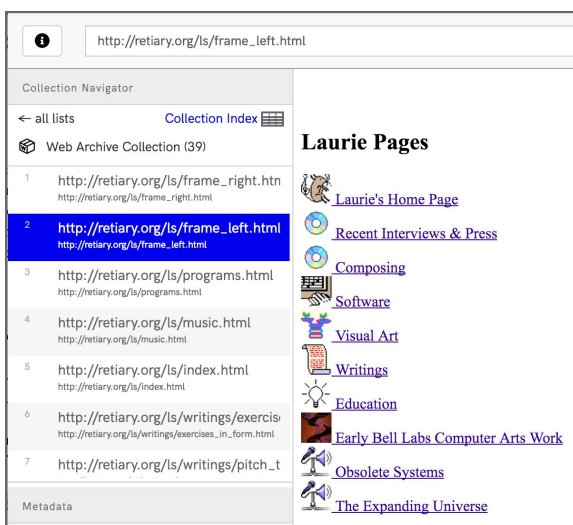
http://retiary.org/ls/frame_left.html

Collection Navigator

← all lists

Collection Index

Web Archive Collection (39)

1 http://retiary.org/ls/frame_right.htn
http://retiary.org/ls/frame_right.html

2 http://retiary.org/ls/frame_left.html
http://retiary.org/ls/frame_left.html

3 http://retiary.org/ls/programs.html
http://retiary.org/ls/programs.html

4 http://retiary.org/ls/music.html
http://retiary.org/ls/music.html

5 http://retiary.org/ls/index.html
http://retiary.org/ls/index.html

6 http://retiary.org/ls/writings/exercis
http://retiary.org/ls/writings/exercises_in_form.html

7 http://retiary.org/ls/writings/pitch_t
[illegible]

Metadata

Laurie Pages

Laurie's Home Page

Recent Interviews & Press

Composing

Software

Visual Art

Writings

Education

Early Bell Labs Computer Arts Work

Obsolete Systems

The Expanding Universe